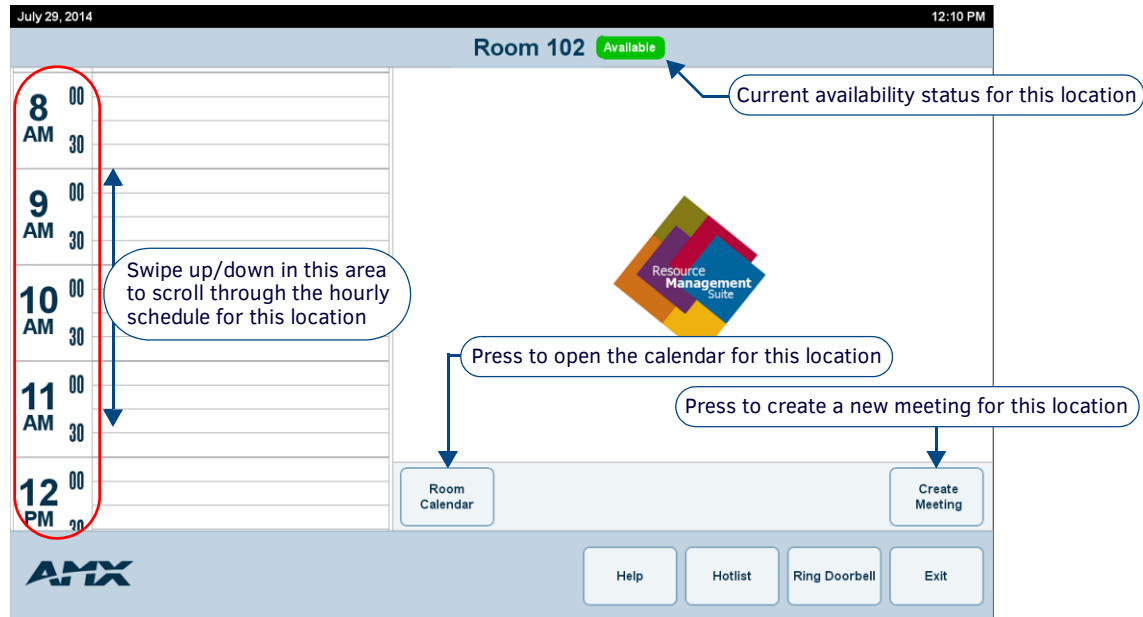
July 29, 2014

12:10 PM

Room 102 Available

Current availability status for this location

8 AM 00 30

9 AM 00 30

10 AM 00 30

11 AM 00 30

12 PM 00 30

Swipe up/down in this area to scroll through the hourly schedule for this location

Resource Management Suite

Press to open the calendar for this location

Press to create a new meeting for this location

Room Calendar

Create Meeting

AMX

Help

Hotlist

Ring Doorbell

Exit